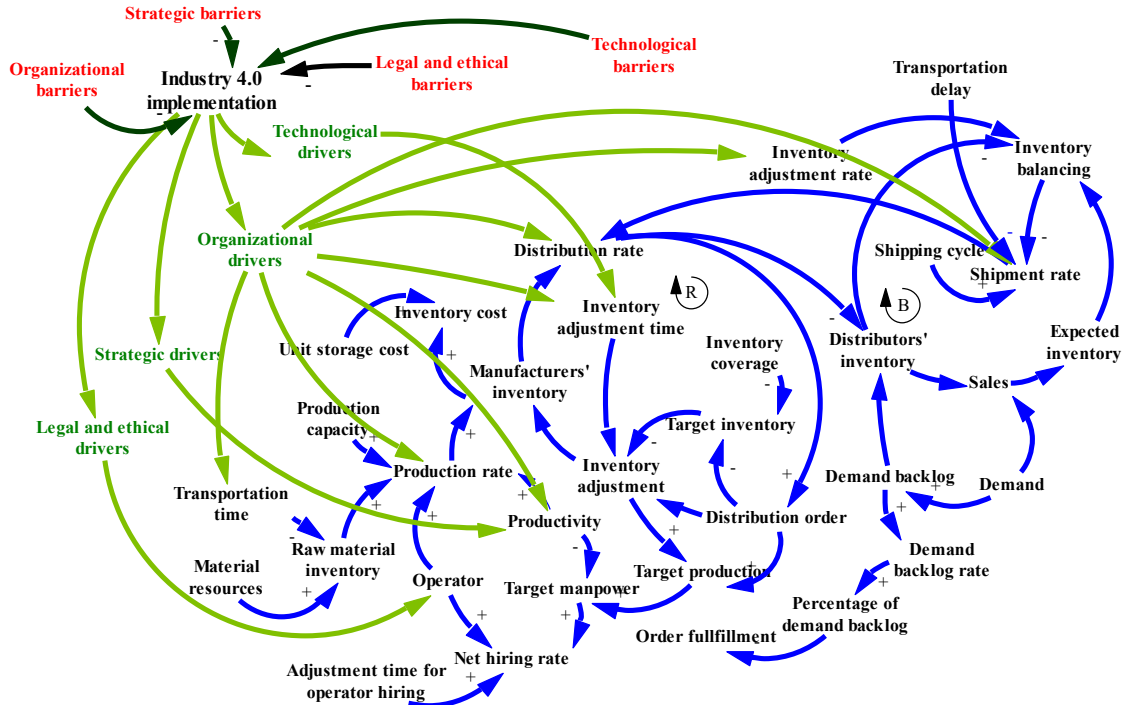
Strategic barriers
-
Technological barriers
Organizational barriers
Industry 4.0 implementation
Legal and ethical barriers
-
-
Technological drivers
Transportation delay
Inventory adjustment rate
Inventory balancing
-
Organizational drivers
Distribution rate
Shipping cycle
Shipment rate
- -
+
Inventory adjustment time
R
B
Inventory cost
Unit storage cost
+
Manufacturers' inventory
Inventory coverage
-
Distributors' inventory
Expected inventory
Sales
Strategic drivers
Production capacity
+
+
Target inventory
-
Legal and ethical drivers
Production rate
+
Inventory adjustment
-
+
Demand backlog
+
Demand
Transportation time
+
+
Productivity
Distribution order
+
-
Raw material inventory
-
+
Demand backlog rate
Material resources
+
Operator
Target manpower
Target production
+
+
Percentage of demand backlog
+
+
Order fullfillment
Net hiring rate
Adjustment time for operator hiring
+